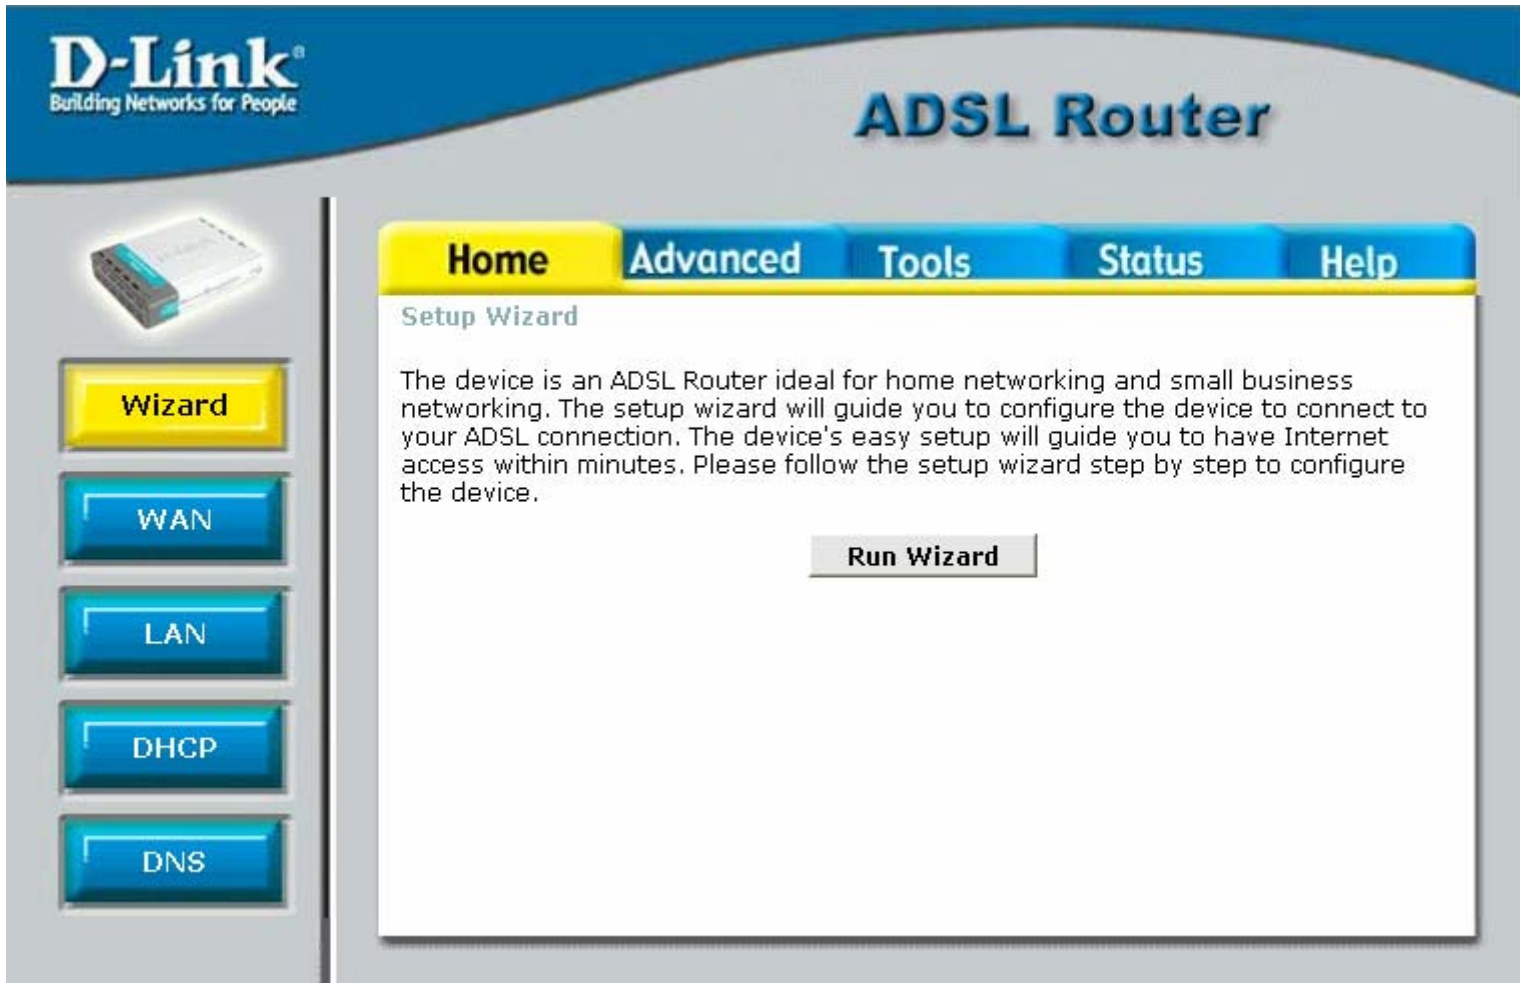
D-Link®
Building Networks for People

ADSL Router

Home
Advanced
Tools
Status
Help

Wizard
WAN
LAN
DHCP
DNS

Setup Wizard

The device is an ADSL Router ideal for home networking and small business networking. The setup wizard will guide you to configure the device to connect to your ADSL connection. The device's easy setup will guide you to have Internet access within minutes. Please follow the setup wizard step by step to configure the device.

Run Wizard